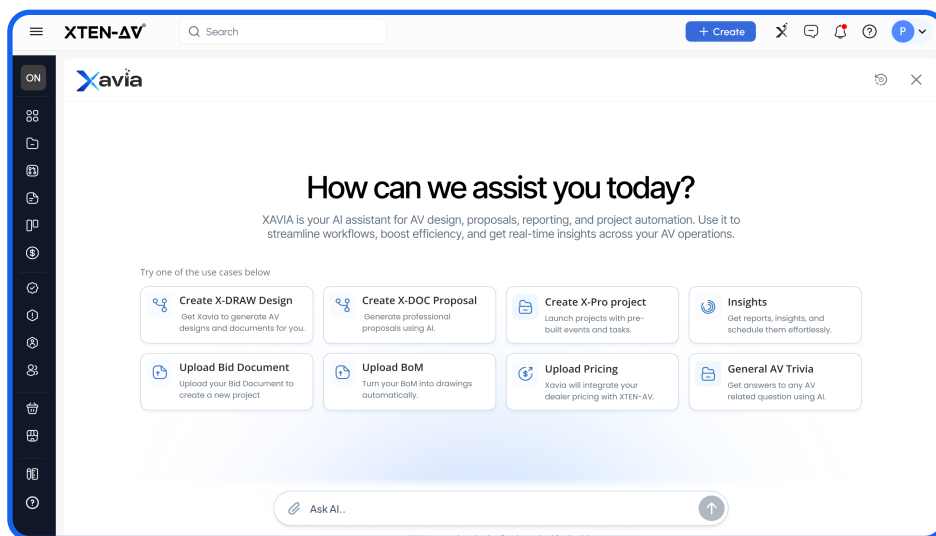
XTEN-AV

Search

+ Create

P

ON

Xavia

How can we assist you today?

XAVIA is your AI assistant for AV design, proposals, reporting, and project automation. Use it to streamline workflows, boost efficiency, and get real-time insights across your AV operations.

Try one of the use cases below

Create X-DRAW Design
Get Xavia to generate AV designs and documents for you.

Create X-DOC Proposal
Generate professional proposals using AI.

Create X-Pro project
Launch projects with pre-built events and tasks.

Insights
Get reports, insights, and schedule them effortlessly.

Upload Bid Document
Upload your Bid Document to create a new project

Upload BoM
Turn your BoM into drawings automatically.

Upload Pricing
Xavia will integrate your dealer pricing with XTEN-AV.

General AV Trivia
Get answers to any AV related question using AI.

Ask AI..